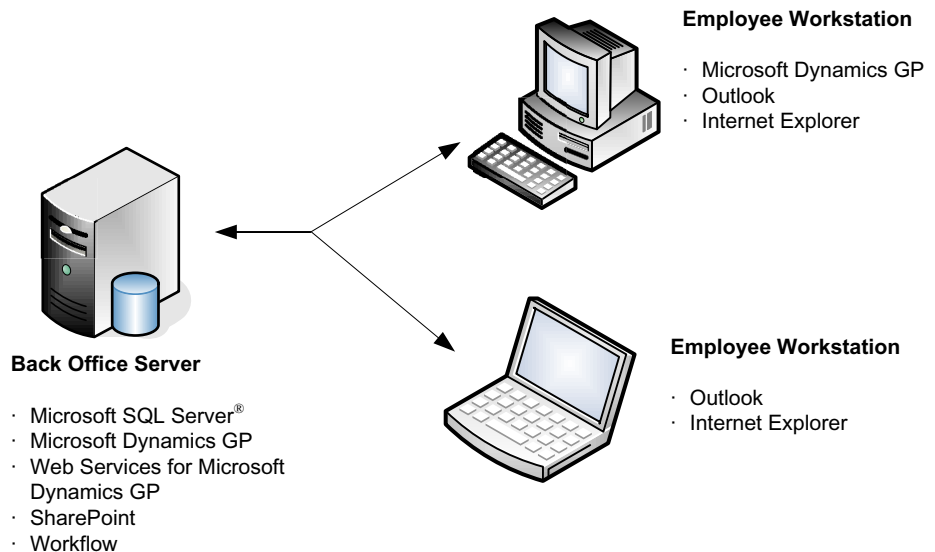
Employee Workstation

· Microsoft Dynamics GP
· Outlook
· Internet Explorer

Back Office Server

· Microsoft SQL Server®
· Microsoft Dynamics GP
· Web Services for Microsoft Dynamics GP
· SharePoint
· Workflow

Employee Workstation

· Outlook
· Internet Explorer